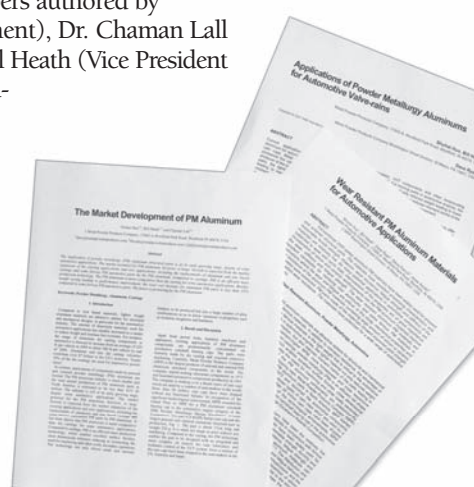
ers authored by
ent), Dr. Chaman Lall
l Heath (Vice President
-

Applications of Powder Metallurgy Aluminums for Automotive Valve-trains

Wear Resistant PM Aluminum Materials for Automotive Applications

The Market Development of PM Aluminum